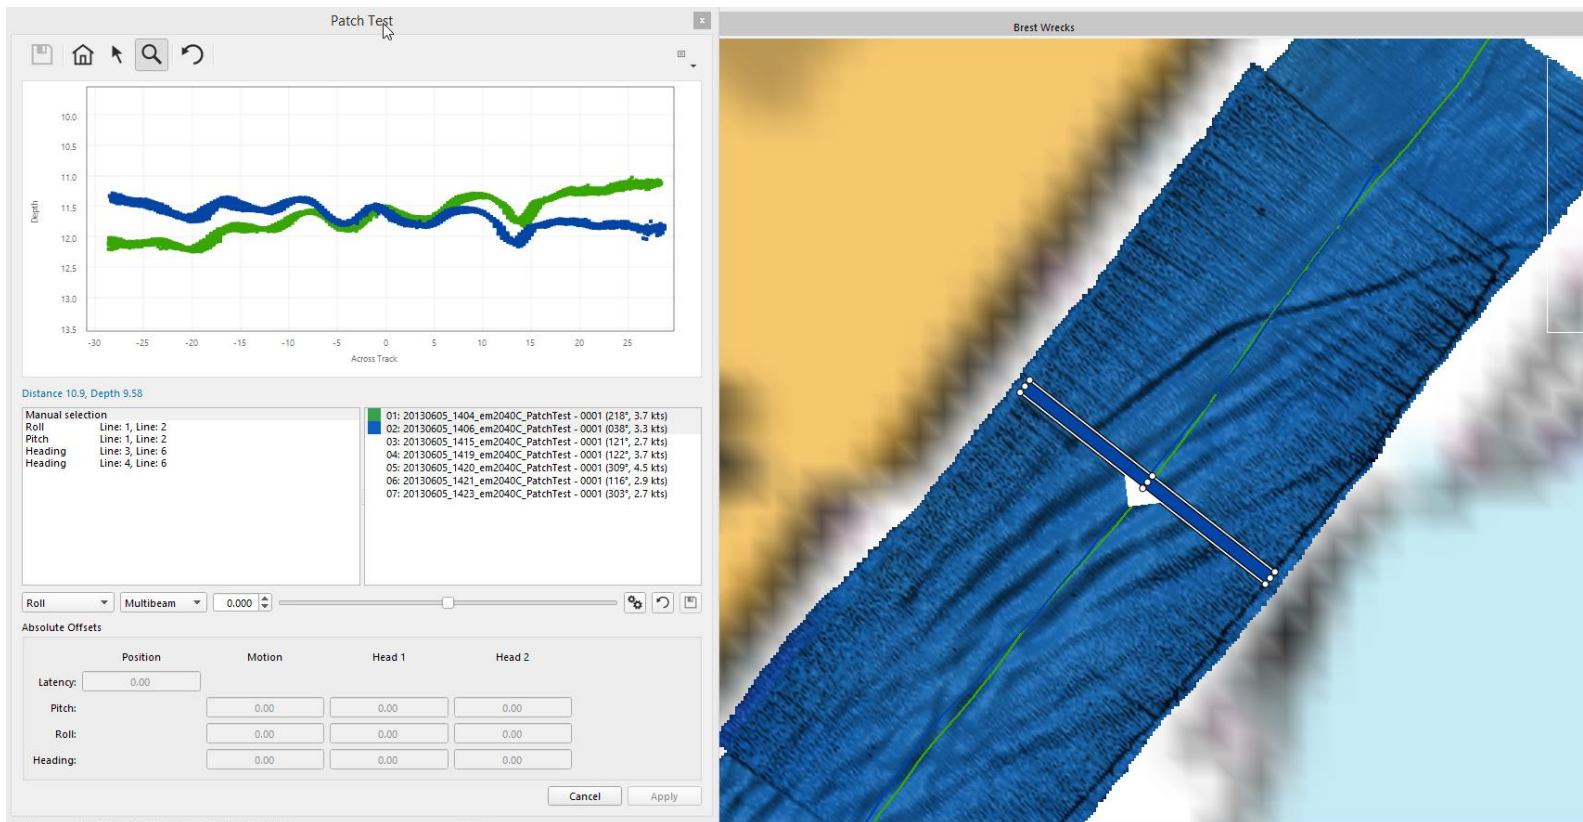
Patch Test

10.0
10.5
11.0
11.5
12.0
12.5
13.0
13.5

Depth

-30 -25 -20 -15 -10 -5 0 5 10 15 20 25

Across Track

Distance 10.9, Depth 9.58

Manual selection
Roll Line: 1, Line: 2
Pitch Line: 1, Line: 2
Heading Line: 3, Line: 6
Heading Line: 4, Line: 6

01: 20130605_1404_em2040C_PatchTest - 0001 (218°, 3.7 kts)
02: 20130605_1406_em2040C_PatchTest - 0001 (038°, 3.3 kts)
03: 20130605_1415_em2040C_PatchTest - 0001 (121°, 2.7 kts)
04: 20130605_1419_em2040C_PatchTest - 0001 (122°, 3.7 kts)
05: 20130605_1420_em2040C_PatchTest - 0001 (309°, 4.5 kts)
06: 20130605_1421_em2040C_PatchTest - 0001 (116°, 2.9 kts)
07: 20130605_1423_em2040C_PatchTest - 0001 (303°, 2.7 kts)

Roll | Multibeam | 0.000

Absolute Offsets

| | Position | Motion | Head 1 | Head 2 |
|---|---|---|---|---|
| Latency: | 0.00 | | | |
| Pitch: | | 0.00 | 0.00 | 0.00 |
| Roll: | | 0.00 | 0.00 | 0.00 |
| Heading: | | 0.00 | 0.00 | 0.00 |

Cancel Apply

Brest Wrecks